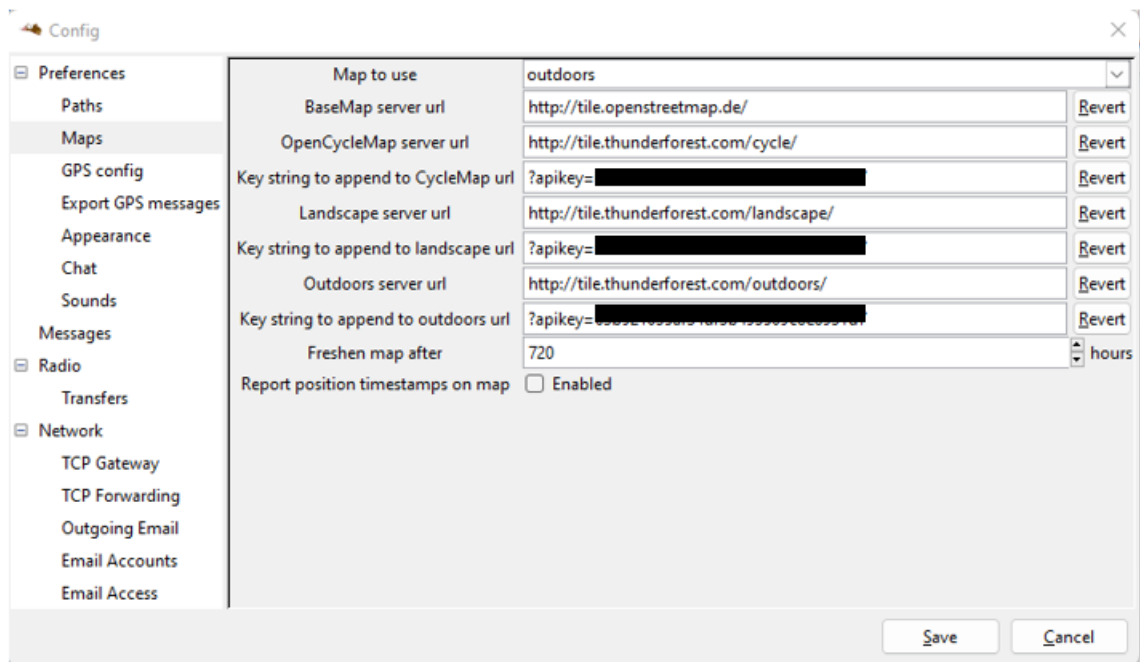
Config

⊟ Preferences
Paths
Maps
GPS config
Export GPS messages
Appearance
Chat
Sounds
Messages
⊟ Radio
Transfers
⊟ Network
TCP Gateway
TCP Forwarding
Outgoing Email
Email Accounts
Email Access

| | | |
|---|---|---|
| Map to use | outdoors | |
| BaseMap server url | http://tile.openstreetmap.de/ | Revert |
| OpenCycleMap server url | http://tile.thunderforest.com/cycle/ | Revert |
| Key string to append to CycleMap url | ?apikey=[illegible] | Revert |
| Landscape server url | http://tile.thunderforest.com/landscape/ | Revert |
| Key string to append to landscape url | ?apikey=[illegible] | Revert |
| Outdoors server url | http://tile.thunderforest.com/outdoors/ | Revert |
| Key string to append to outdoors url | ?apikey=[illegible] | Revert |
| Freshen map after | 720 | hours |
| Report position timestamps on map | Enabled | |

Save
Cancel